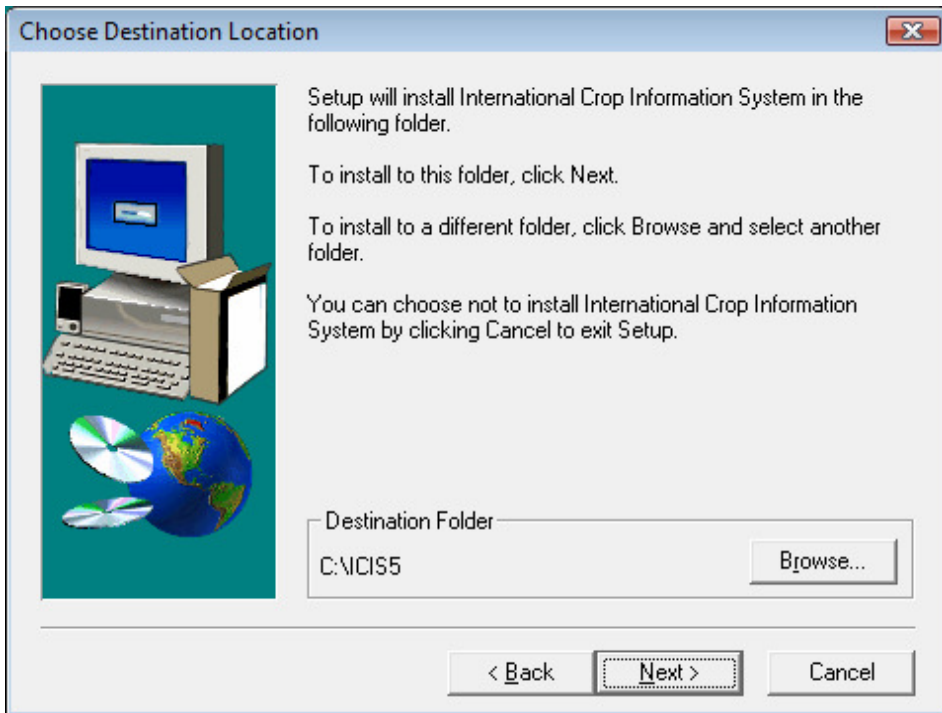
Choose Destination Location

Setup will install International Crop Information System in the following folder.

To install to this folder, click Next.

To install to a different folder, click Browse and select another folder.

You can choose not to install International Crop Information System by clicking Cancel to exit Setup.

Destination Folder

C:\ICIS5

Browse...

< Back

Next >

Cancel